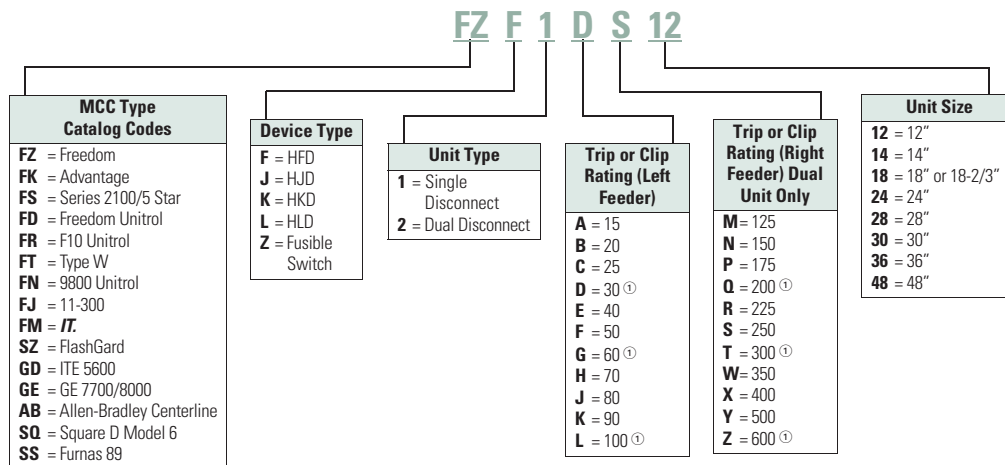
FZ F 1 D S 12

MCC Type Catalog Codes
FZ = Freedom
FK = Advantage
FS = Series 2100/5 Star
FD = Freedom Unitrol
FR = F10 Unitrol
FT = Type W
FN = 9800 Unitrol
FJ = 11-300
FM = *IT.*
SZ = FlashGard
GD = ITE 5600
GE = GE 7700/8000
AB = Allen-Bradley Centerline
SQ = Square D Model 6
SS = Furnas 89

Device Type
F = HFD
J = HJD
K = HKD
L = HLD
Z = Fusible Switch

Unit Type
1 = Single Disconnect
2 = Dual Disconnect

Trip or Clip Rating (Left Feeder)
A = 15
B = 20
C = 25
D = 30 ①
E = 40
F = 50
G = 60 ①
H = 70
J = 80
K = 90
L = 100 ①

Trip or Clip Rating (Right Feeder) Dual Unit Only
M = 125
N = 150
P = 175
Q = 200 ①
R = 225
S = 250
T = 300 ①
W = 350
X = 400
Y = 500
Z = 600 ①

Unit Size
12 = 12″
14 = 14″
18 = 18″ or 18-2/3″
24 = 24″
28 = 28″
30 = 30″
36 = 36″
48 = 48″